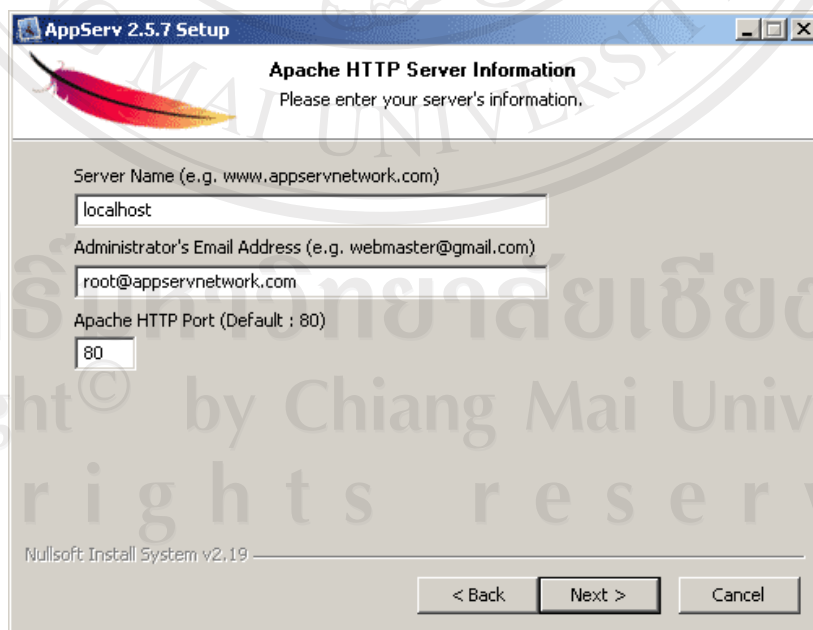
AppServ 2.5.7 Setup

Apache HTTP Server Information
Please enter your server's information.

MAI UNIVERSI

Server Name (e.g. www.appservnetwork.com)
localhost
Administrator's Email Address (e.g. webmaster@gmail.com)
root@appservnetwork.com
Apache HTTP Port (Default : 80)
80

ลิขสิทธิ์มหาวิทยาลัยเชียงใ
ght© by Chiang Mai Univ
r i g h t s r e s e r v

Nullsoft Install System v2.19

< Back
Next >
Cancel